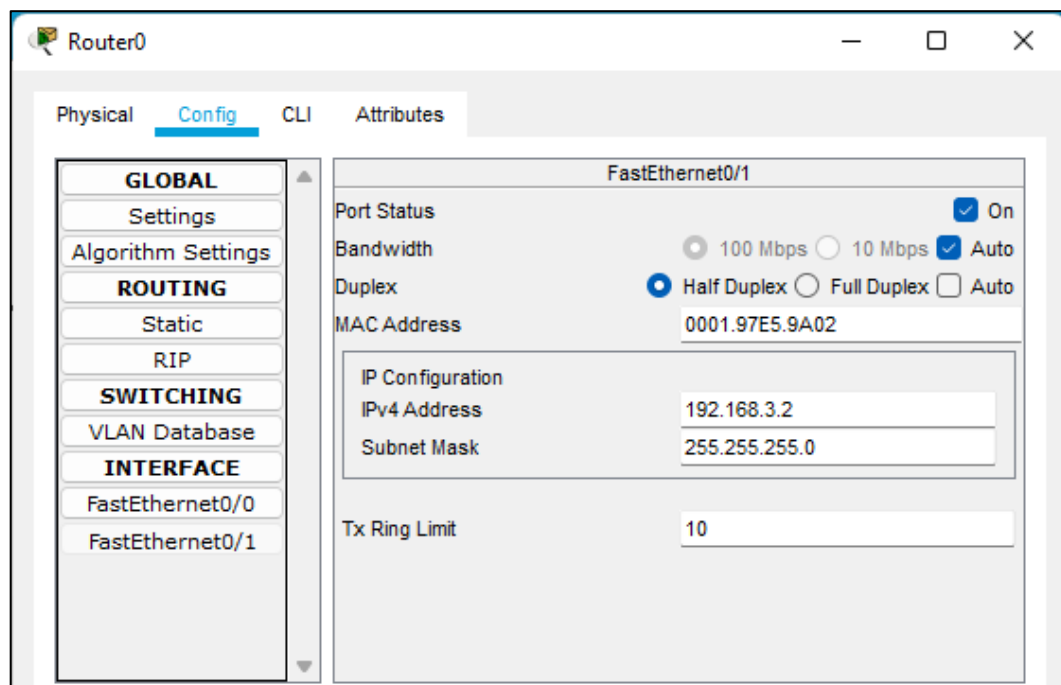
Router0

Physical Config CLI Attributes

GLOBAL
Settings
Algorithm Settings
ROUTING
Static
RIP
SWITCHING
VLAN Database
INTERFACE
FastEthernet0/0
FastEthernet0/1

FastEthernet0/1

Port Status On
Bandwidth 100 Mbps 10 Mbps Auto
Duplex Half Duplex Full Duplex Auto
MAC Address 0001.97E5.9A02

IP Configuration
IPv4 Address 192.168.3.2
Subnet Mask 255.255.255.0

Tx Ring Limit 10